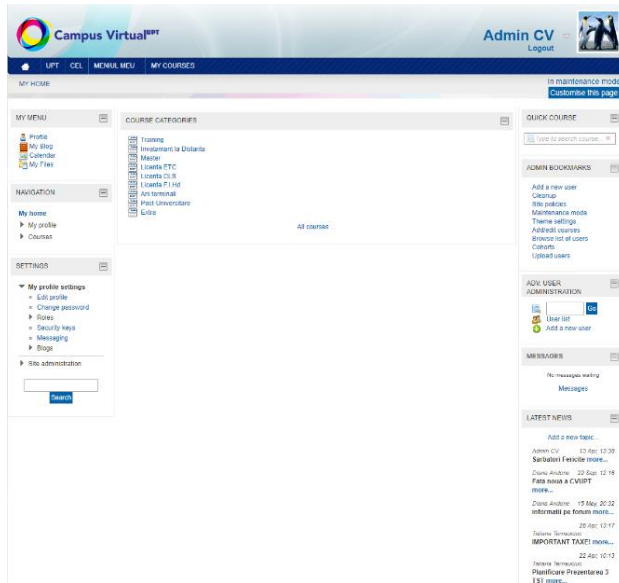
Campus Virtual$^{UPT}$

Admin CV
Logout

UPT CEL MENIUL MEU MY COURSES

MY HOME

In maintenance mode
Customise this page

MY MENU
Profile
My Blog
Calendar
My Files

NAVIGATION
My home
My profile
Courses

SETTINGS
My profile settings
Edit profile
Change password
Roles
Security keys
Messaging
Blogs
Site administration

Search

COURSE CATEGORIES
Training
Invatamant la Distanta
Master
Licenta ETC
Licenta CLR
Licenta F.I.Hd
Ani terminali
Post-Universitare
Extra

All courses

QUICK COURSE
Type to search course...

ADMIN BOOKMARKS
Add a new user
Cleanup
Site policies
Maintenance mode
Theme settings
Add/edit courses
Browse list of users
Cohorts
Upload users

ADV. USER ADMINISTRATION
Go
User list
Add a new user

MESSAGES
No messages waiting
Messages

LATEST NEWS
Add a new topic...
Admin CV 13 Apr, 12:39
Sarbatori Fericite more...
Diana Andone 22 Sep, 12:16
Fata noua a CVUPT more...
Diana Andone 15 May, 20:32
informatii pe forum more...
26 Apr, 13:17
Tatiana Tenaucuic
IMPORTANT TAXE! more...
22 Apr, 10:13
Tatiana Tenaucuic
Planificare Prezentarea 3 TST more...